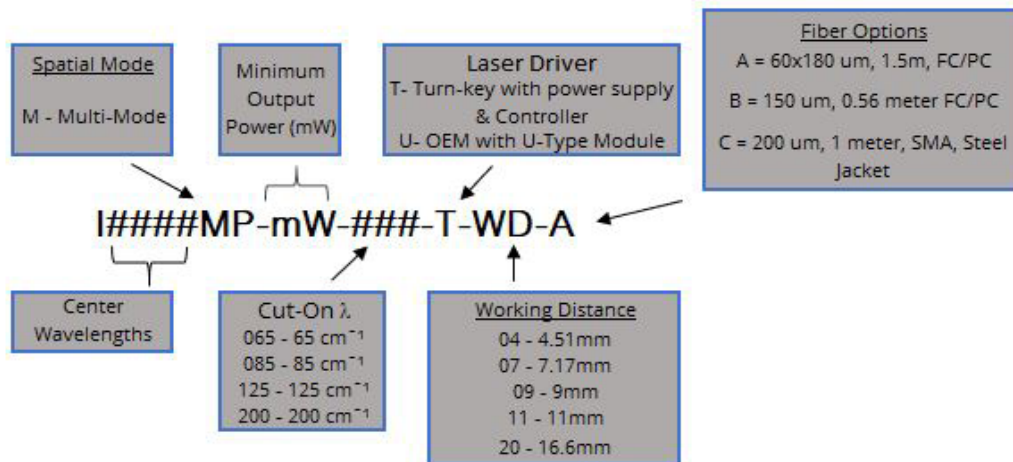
Spatial Mode

M - Multi-Mode

Minimum Output Power (mW)

Laser Driver
T- Turn-key with power supply & Controller
U- OEM with U-Type Module

Fiber Options
A = 60x180 um, 1.5m, FC/PC
B = 150 um, 0.56 meter FC/PC
C = 200 um, 1 meter, SMA, Steel Jacket

I####MP-mW-###-T-WD-A

Center Wavelengths

Cut-On λ
065 - 65 $cm^{-1}$
085 - 85 $cm^{-1}$
125 - 125 $cm^{-1}$
200 - 200 $cm^{-1}$

Working Distance
04 - 4.51mm
07 - 7.17mm
09 - 9mm
11 - 11mm
20 - 16.6mm